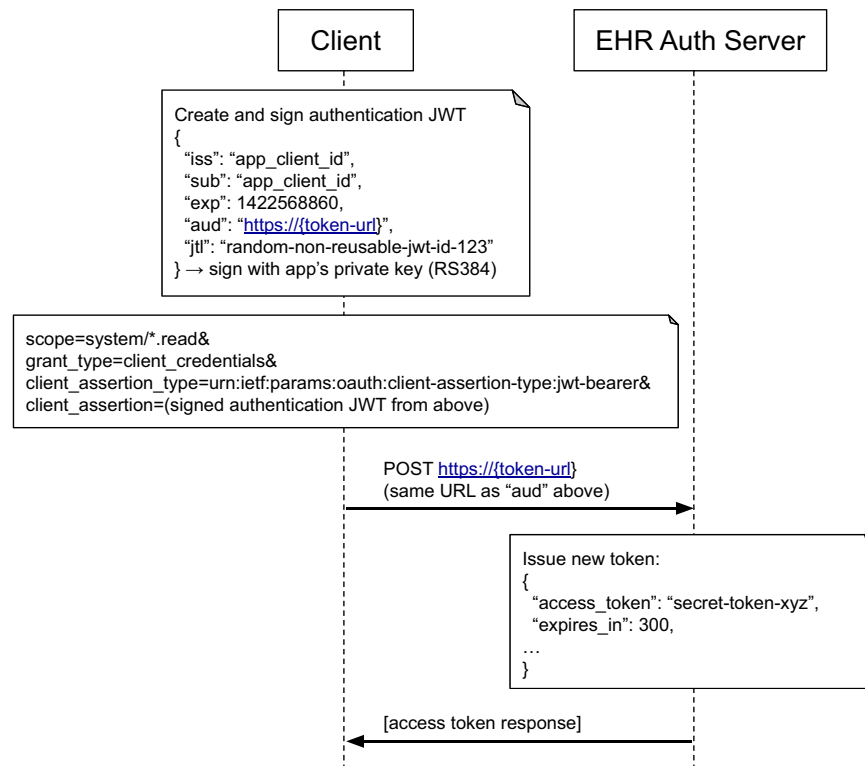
Client

EHR Auth Server

Create and sign authentication JWT
{
"iss": "app_client_id",
"sub": "app_client_id",
"exp": 1422568860,
"aud": "https://{token-url}",
"jtl": "random-non-reusable-jwt-id-123"
} → sign with app's private key (RS384)

scope=system/*.read&
grant_type=client_credentials&
client_assertion_type=urn:ietf:params:oauth:client-assertion-type:jwt-bearer&
client_assertion=(signed authentication JWT from above)

POST https://{token-url}
(same URL as "aud" above)

Issue new token:
{
"access_token": "secret-token-xyz",
"expires_in": 300,
…
}

[access token response]